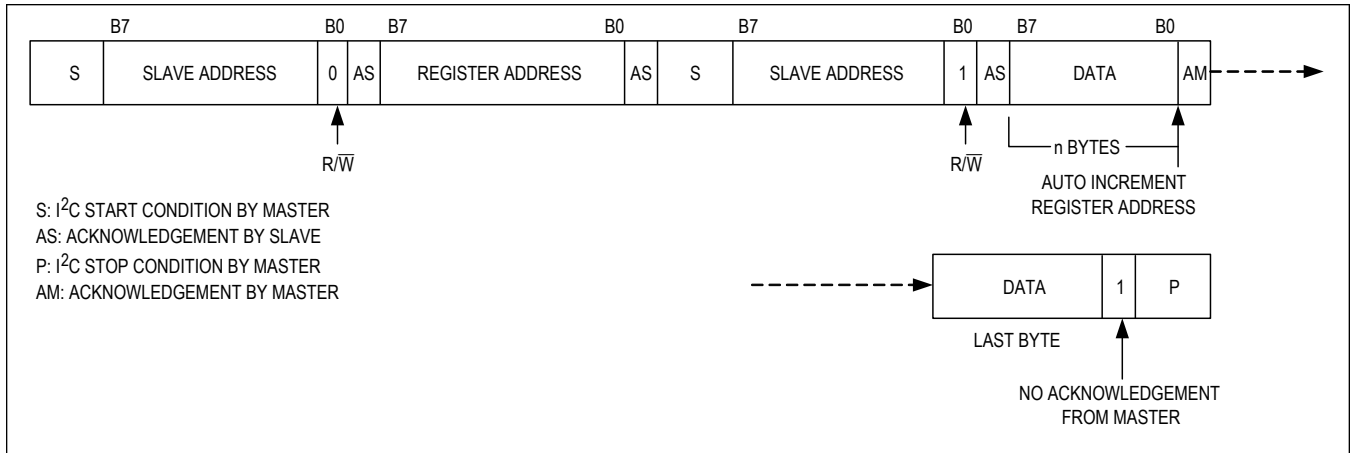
B7 B0 B7 B0 B7 B0 B7 B0

S | SLAVE ADDRESS | 0 | AS | REGISTER ADDRESS | AS | S | SLAVE ADDRESS | 1 | AS | DATA | AM

$R/\overline{W}$

$R/\overline{W}$

n BYTES

AUTO INCREMENT REGISTER ADDRESS

S: I$^2$C START CONDITION BY MASTER
AS: ACKNOWLEDGEMENT BY SLAVE
P: I$^2$C STOP CONDITION BY MASTER
AM: ACKNOWLEDGEMENT BY MASTER

DATA | 1 | P

LAST BYTE

NO ACKNOWLEDGEMENT FROM MASTER